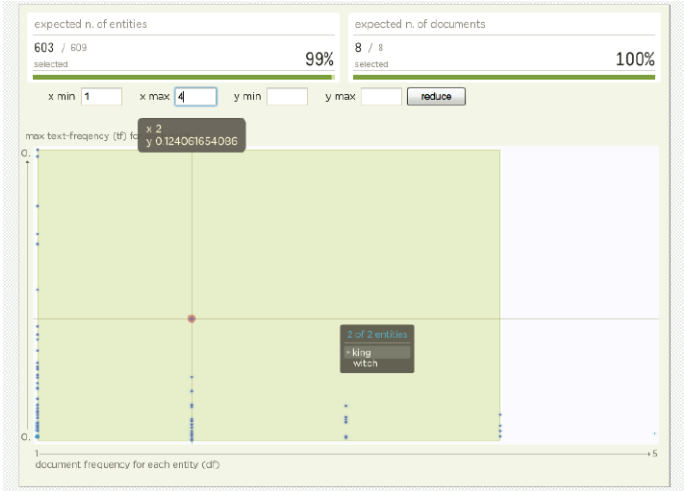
expected n. of entities

603 / 609

selected

99%

expected n. of documents

8 / 8

selected

100%

x min 1

x max 4

y min

y max

reduce

max text-freqency (tf) fo

x 2

y 0.124061654086

0.

0.

2 of 2 entities

king

witch

1

5

document frequency for each entity (df)